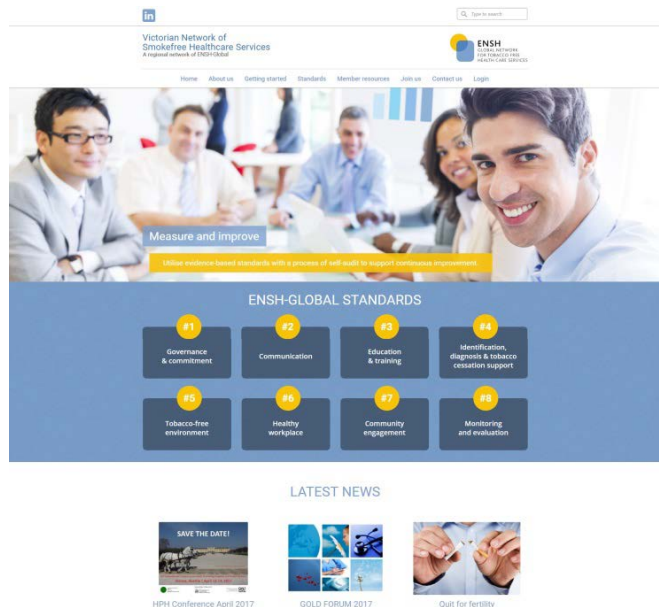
in

Type to search

Victorian Network of Smokefree Healthcare Services
A regional network of ENSH-Global

ENSH
GLOBAL NETWORK FOR TOBACCO FREE HEALTH CARE SERVICES

Home About us Getting started Standards Member resources Join us Contact us Login

Measure and improve

Utilise evidence-based standards with a process of self-audit to support continuous improvement.

ENSH-GLOBAL STANDARDS

#1 Governance & commitment

#2 Communication

#3 Education & training

#4 Identification, diagnosis & tobacco cessation support

#5 Tobacco-free environment

#6 Healthy workplace

#7 Community engagement

#8 Monitoring and evaluation

LATEST NEWS

SAVE THE DATE!

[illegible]

HPH Conference April 2017

GOLD FORUM 2017

Quit for fertility